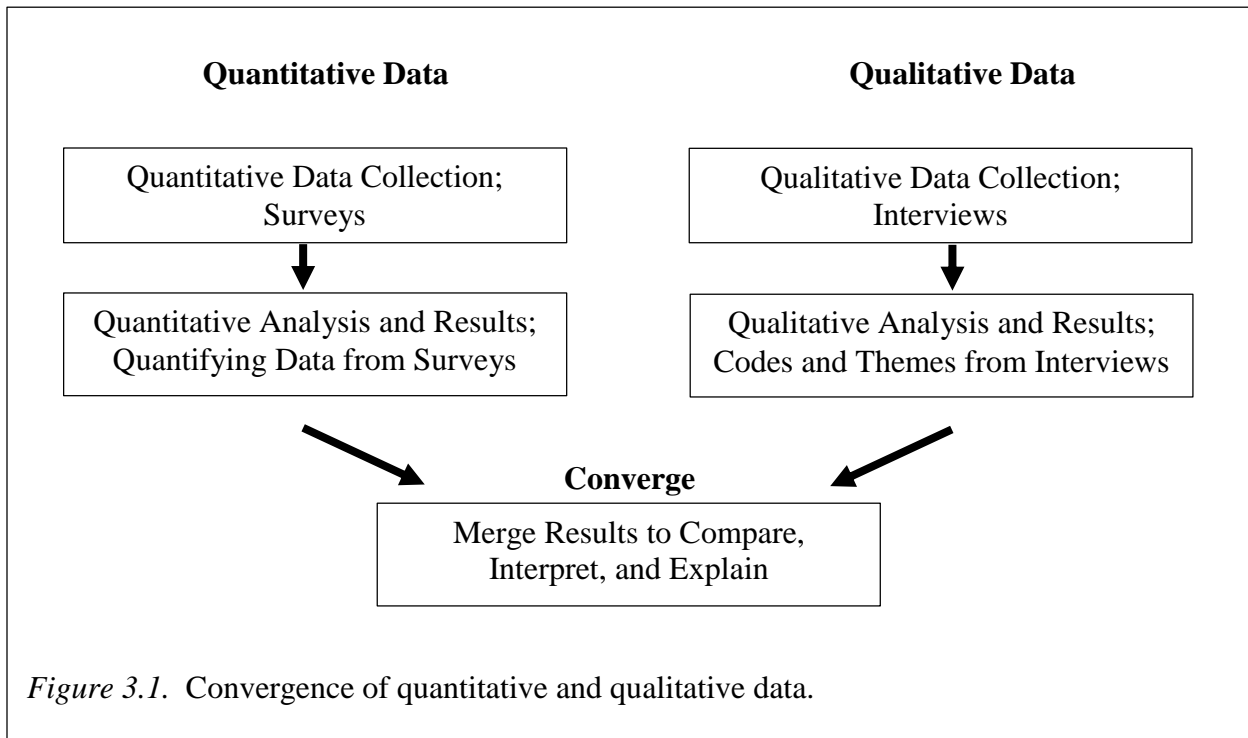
**Quantitative Data**

**Qualitative Data**

Quantitative Data Collection; Surveys

Quantitative Analysis and Results; Quantifying Data from Surveys

Qualitative Data Collection; Interviews

Qualitative Analysis and Results; Codes and Themes from Interviews

**Converge**

Merge Results to Compare, Interpret, and Explain

*Figure 3.1.* Convergence of quantitative and qualitative data.